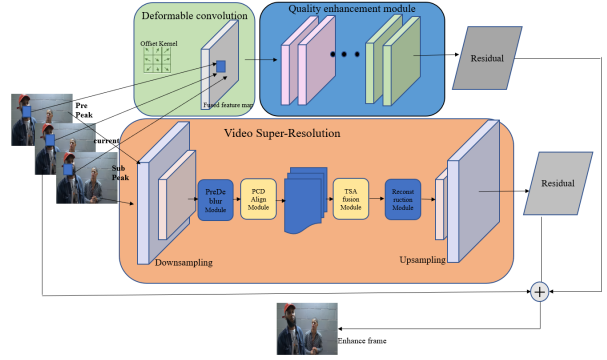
Deformable convolution

Offset Kernel

Fused feature map

Quality enhancement module

Residual

Pre Peak

current

Sub Peak

Video Super-Resolution

PreDe blur Module

PCD Align Module

TSA fusion Module

Reconst ruction Module

Residual

Downsampling

Upsampling

+

Enhance frame